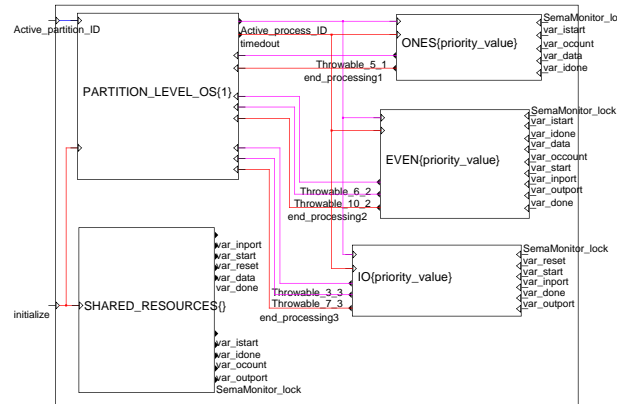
Active_partition_ID
PARTITION_LEVEL_OS{1}
Active_process_ID
timedout
ONES{priority_value}
SemaMonitor_lo
var_istart
var_ocount
var_data
var_idone
Throwable_5_1
end_processing1
EVEN{priority_value}
SemaMonitor_lock
var_istart
var_idone
var_data
var_ocount
var_start
var_inport
var_outport
var_done
Throwable_6_2
Throwable_10_2
end_processing2
SHARED_RESOURCES{}
var_inport
var_start
var_reset
var_data
var_done
var_istart
var_idone
var_ocount
var_outport
SemaMonitor_lock
initialize
IO{priority_value}
SemaMonitor_lock
var_reset
var_start
var_inport
var_done
var_idone
var_outport
Throwable_3_3
Throwable_7_3
end_processing3